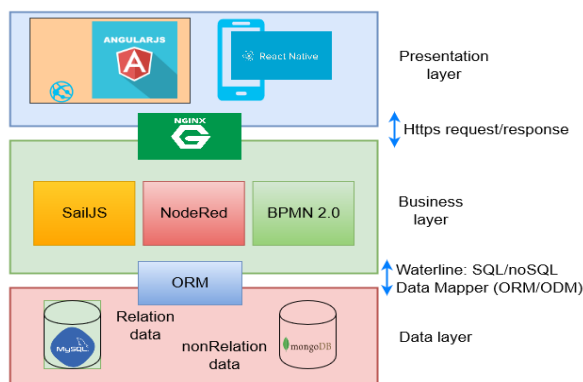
ANGULARJS

React Native

Presentation layer

NGINX

Https request/response

SailJS

NodeRed

BPMN 2.0

Business layer

ORM

Waterline: SQL/noSQL Data Mapper (ORM/ODM)

MySQL

Relation data

nonRelation data

mongoDB

Data layer